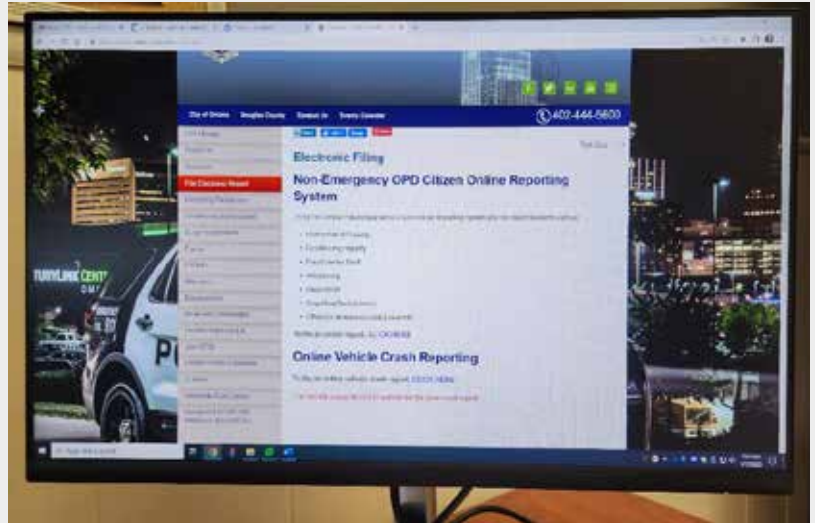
City of Omaha Douglas County Contact Us Events Calendar

402-444-5600

File Electronic Report

Electronic Filing

Non-Emergency OPD Citizen Online Reporting System

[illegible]

Online Vehicle Crash Reporting

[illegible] CLICK HERE

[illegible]

TURYLINK CENTER

PO